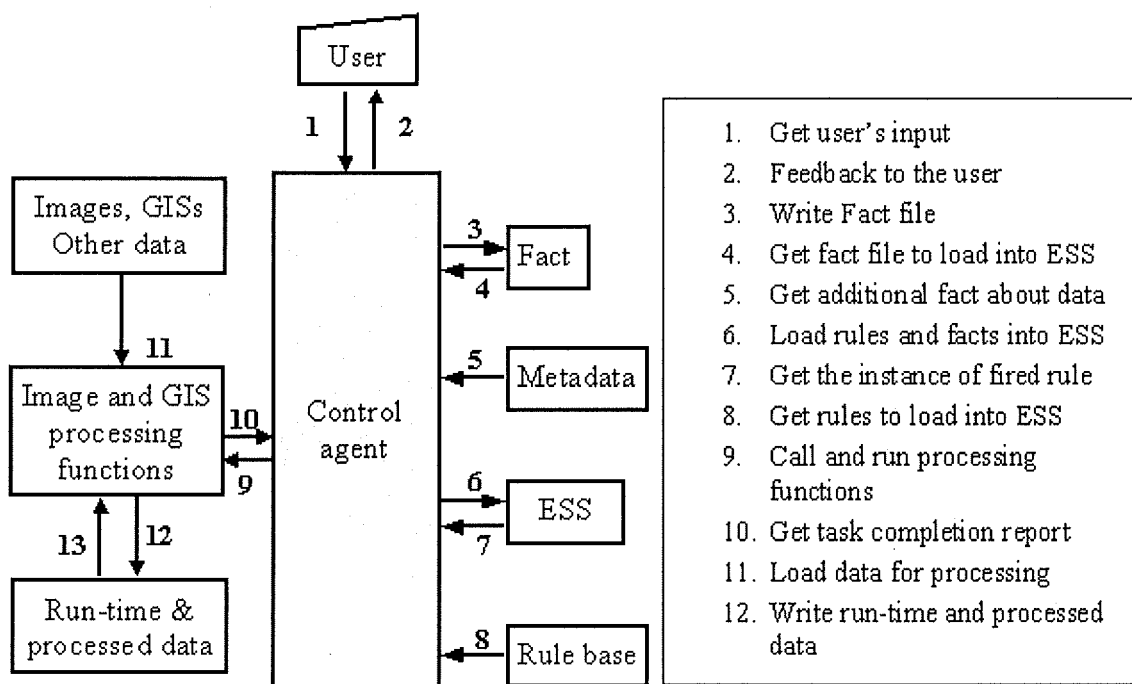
User

1

2

Images, GISs
Other data

3

Fact

4

11

5

Metadata

Image and GIS processing functions

10

Control agent

9

6

ESS

7

13

12

Run-time & processed data

8

Rule base

1. Get user's input
2. Feedback to the user
3. Write Fact file
4. Get fact file to load into ESS
5. Get additional fact about data
6. Load rules and facts into ESS
7. Get the instance of fired rule
8. Get rules to load into ESS
9. Call and run processing functions
10. Get task completion report
11. Load data for processing
12. Write run-time and processed data